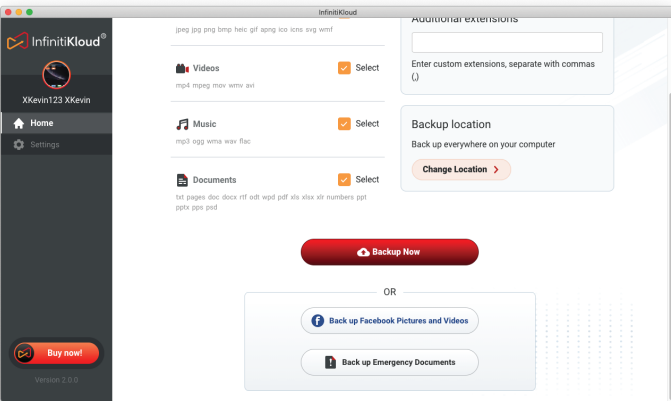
InfinitiKloud

InfinitiKloud®

XKevin123 XKevin

Home

Settings

Buy now!

Version 2.0.0

jpeg jpg png bmp heic gif apng ico icns svg wmf

Videos
Select
mp4 mpeg mov wmv avi

Music
Select
mp3 ogg wma wav flac

Documents
Select
txt pages doc docx rtf odt wpd pdf xls xlsx xlr numbers ppt pptx pps psd

Additional extensions

Enter custom extensions, separate with commas (,)

Backup location

Back up everywhere on your computer

Change Location

Backup Now

OR

Back up Facebook Pictures and Videos

Back up Emergency Documents